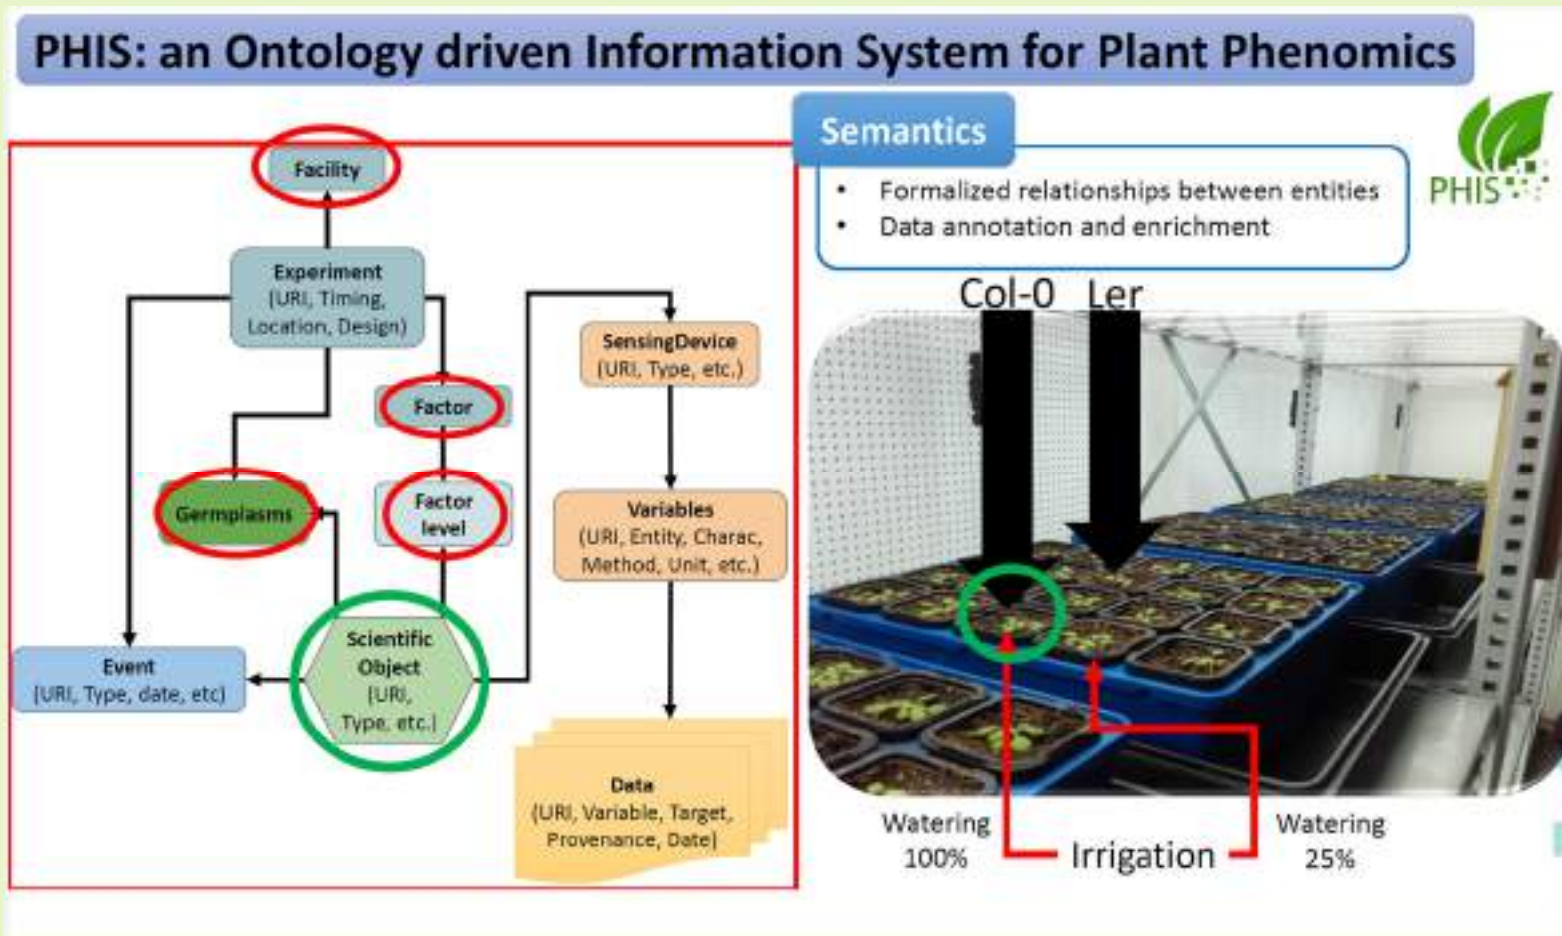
PHIS: an Ontology driven Information System for Plant Phenomics

Facility

Experiment
(URI, Timing, Location, Design)

Factor

Germplasms

Factor level

Scientific Object
(URI, Type, etc.)

Event
(URI, Type, date, etc)

SensingDevice
(URI, Type, etc.)

Variables
(URI, Entity, Charac, Method, Unit, etc.)

Data
(URI, Variable, Target, Provenance, Date)

Semantics
• Formalized relationships between entities
• Data annotation and enrichment

PHIS

Col-0
Ler

Watering 100%
Irrigation
Watering 25%